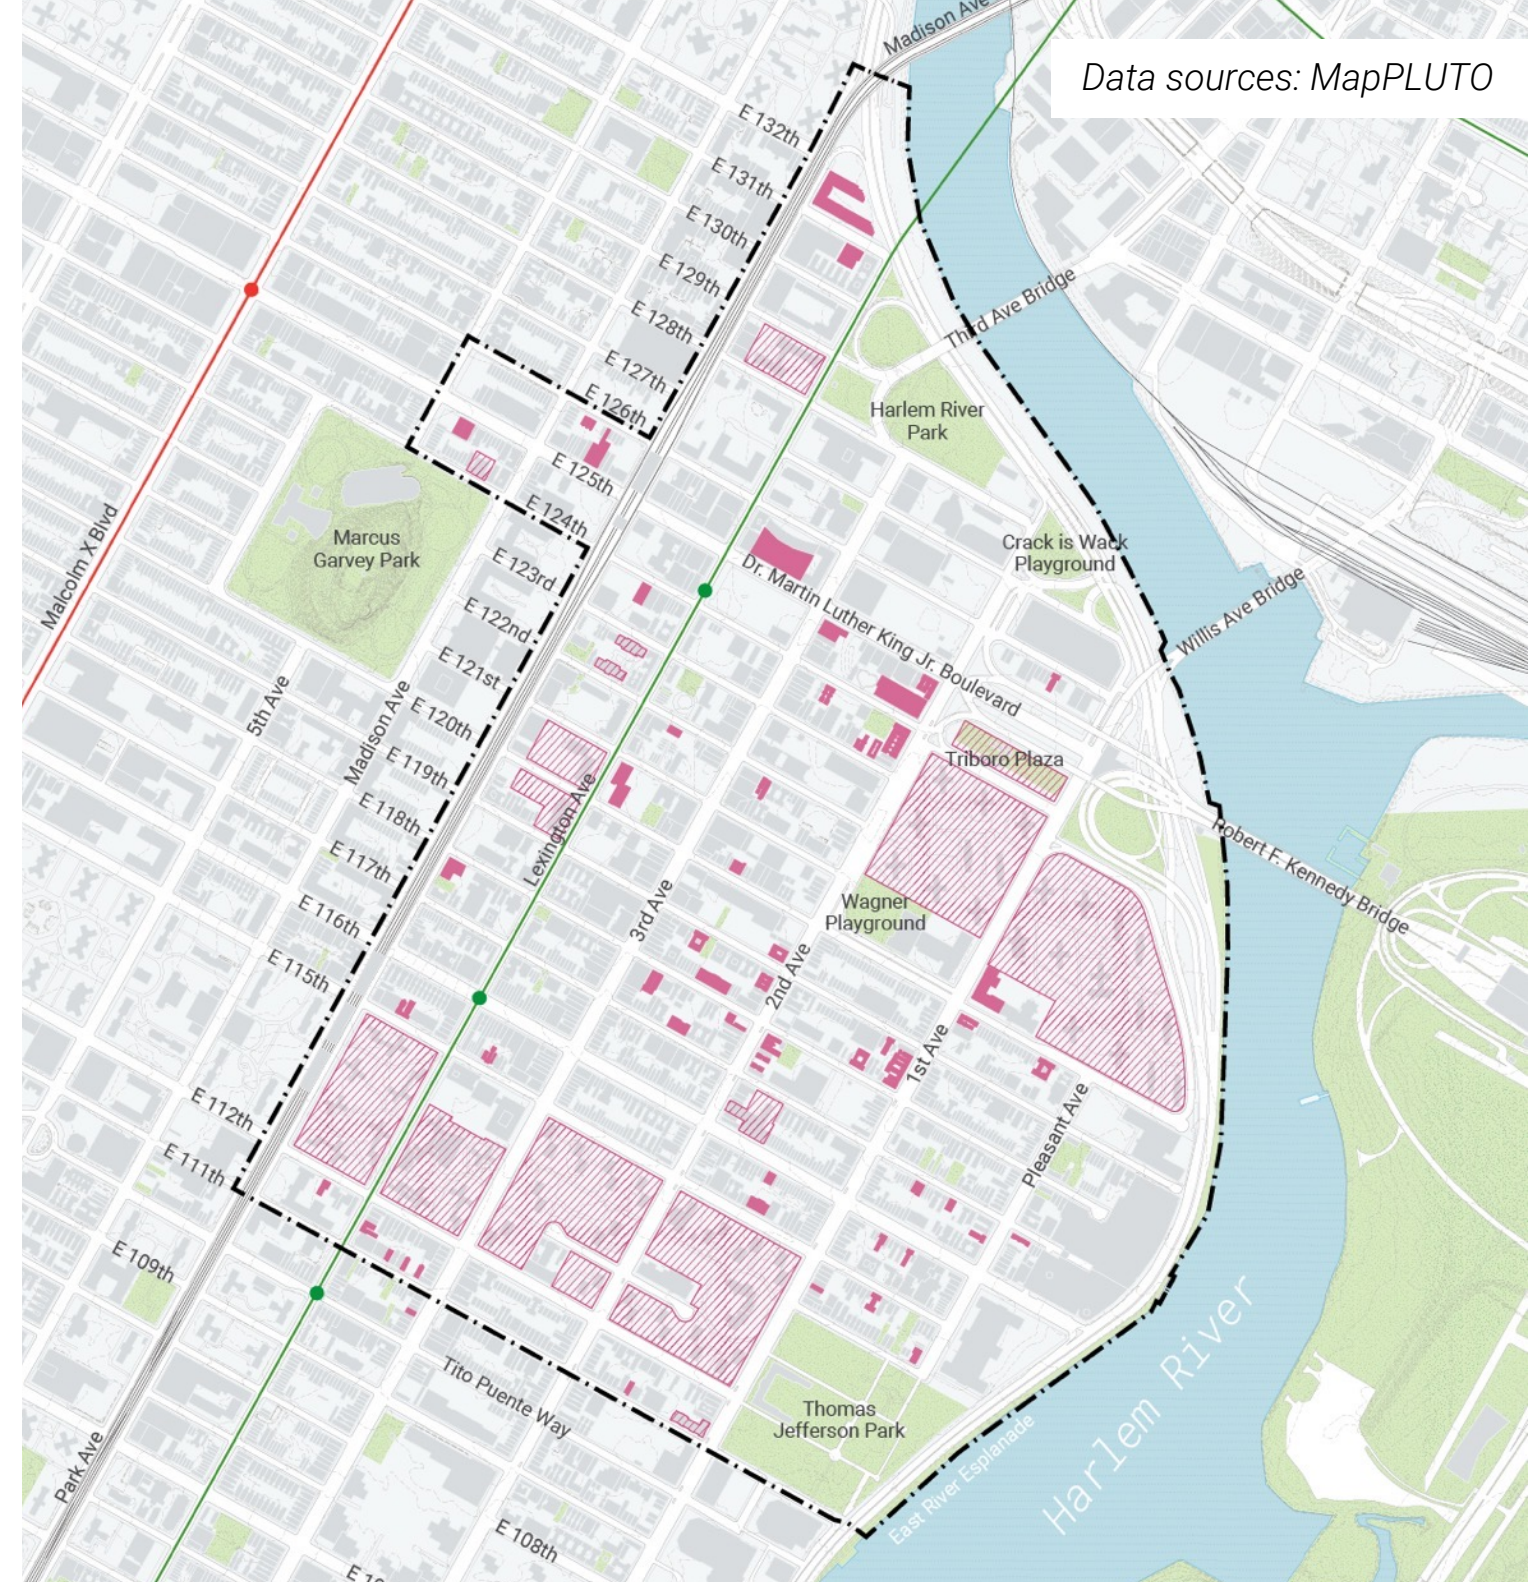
Data sources: MapPLUTO

Madison Ave
E 132th
E 131th
E 130th
E 129th
E 128th
E 127th
E 126th
E 125th
E 124th
E 123rd
E 122nd
E 121st
E 120th
E 119th
E 118th
E 117th
E 116th
E 115th
E 112th
E 111th
E 109th
E 108th
E 1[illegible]
Third Ave Bridge
Harlem River Park
Marcus Garvey Park
Malcolm X Blvd
Crack is Wack Playground
Willis Ave Bridge
Dr. Martin Luther King Jr. Boulevard
Triboro Plaza
Robert F. Kennedy Bridge
5th Ave
Madison Ave
Lexington Ave
3rd Ave
2nd Ave
1st Ave
Pleasant Ave
Wagner Playground
Thomas Jefferson Park
Tito Puente Way
Park Ave
East River Esplanade
Harlem River